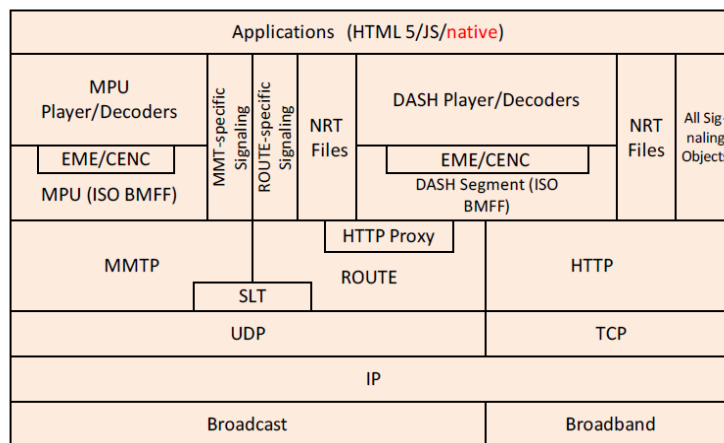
Applications (HTML 5/JS/native)

MPU Player/Decoders

EME/CENC

MPU (ISO BMFF)

MMT-specific Signaling

ROUTE-specific Signaling

NRT Files

DASH Player/Decoders

EME/CENC

DASH Segment (ISO BMFF)

NRT Files

All Sig-naling Objects

HTTP Proxy

MMTP

ROUTE

SLT

HTTP

UDP

TCP

IP

Broadcast

Broadband